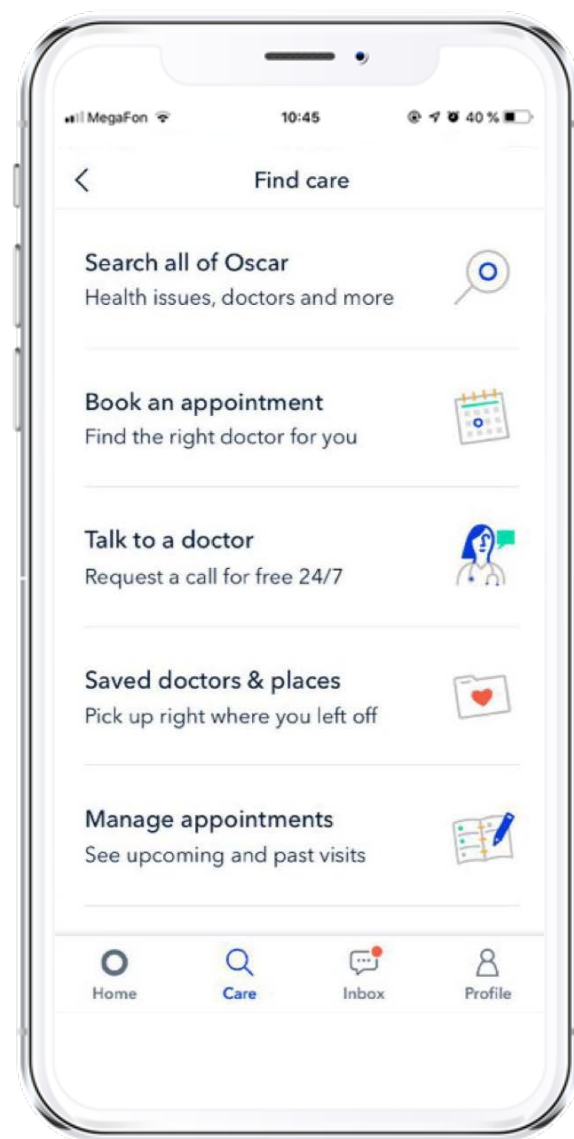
MegaFon 10:45 40 %

Find care

Search all of Oscar
Health issues, doctors and more

Book an appointment
Find the right doctor for you

Talk to a doctor
Request a call for free 24/7

Saved doctors & places
Pick up right where you left off

Manage appointments
See upcoming and past visits

Home Care Inbox Profile